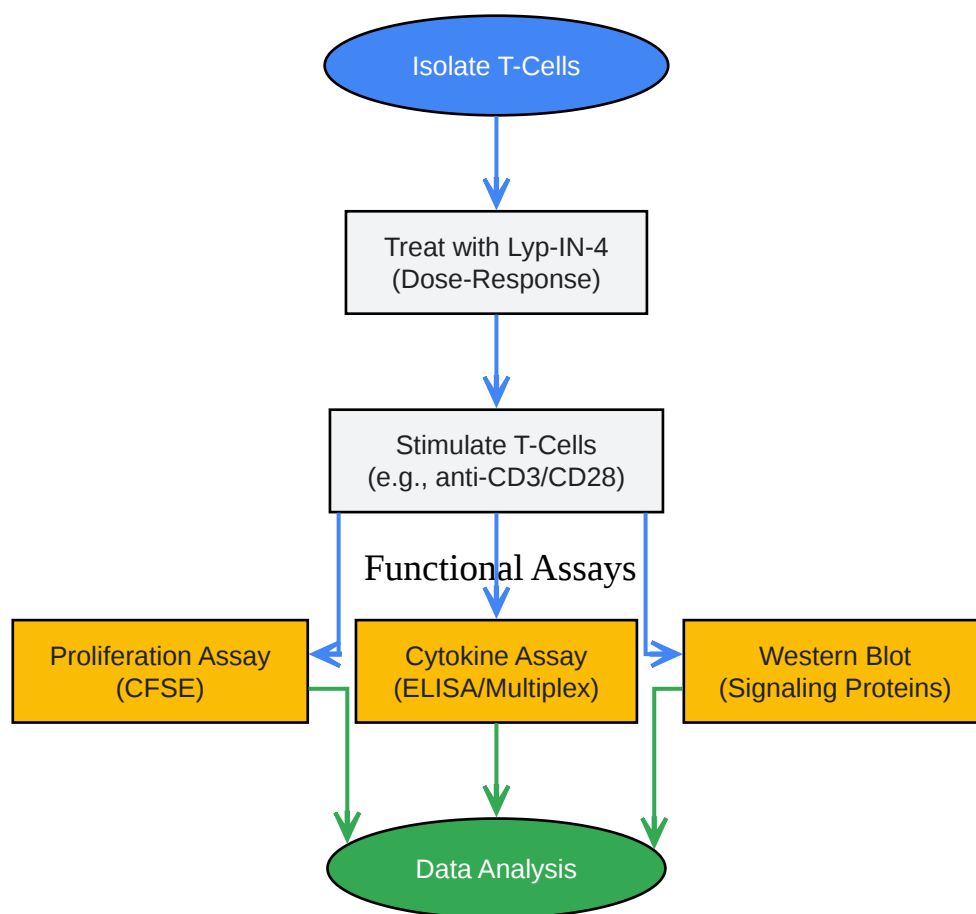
Isolate T-Cells

Treat with Lyp-IN-4
(Dose-Response)

Stimulate T-Cells
(e.g., anti-CD3/CD28)

Functional Assays

Proliferation Assay
(CFSE)

Cytokine Assay
(ELISA/Multiplex)

Western Blot
(Signaling Proteins)

Data Analysis